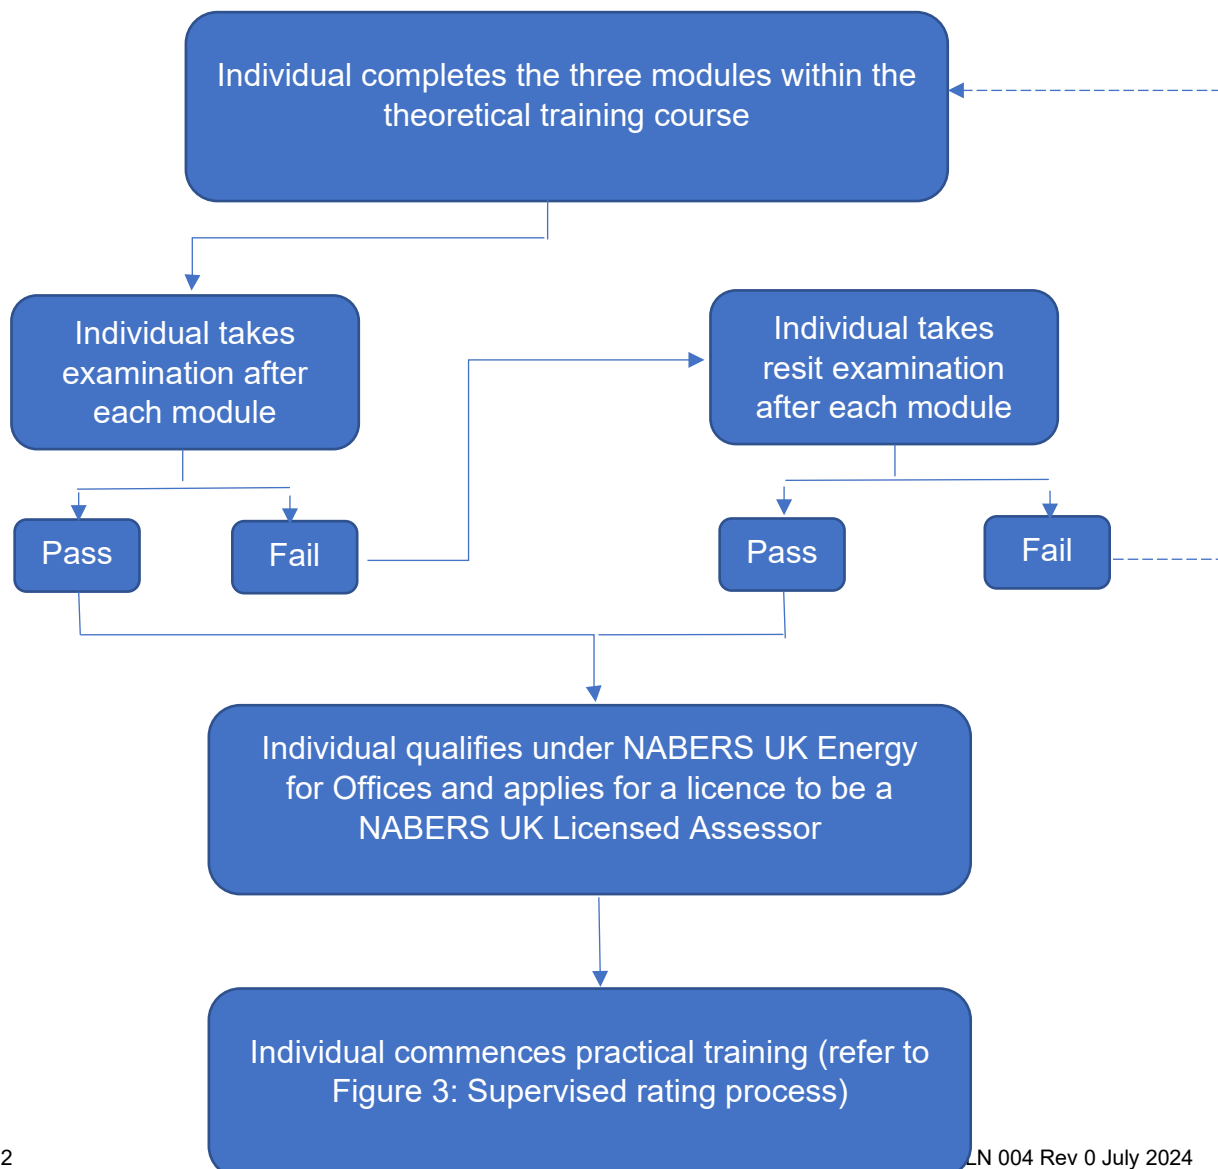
Individual completes the three modules within the theoretical training course

Individual takes examination after each module

Pass

Fail

Individual takes resit examination after each module

Pass

Fail

Individual qualifies under NABERS UK Energy for Offices and applies for a licence to be a NABERS UK Licensed Assessor

Individual commences practical training (refer to Figure 3: Supervised rating process)

2

LN 004 Rev 0 July 2024